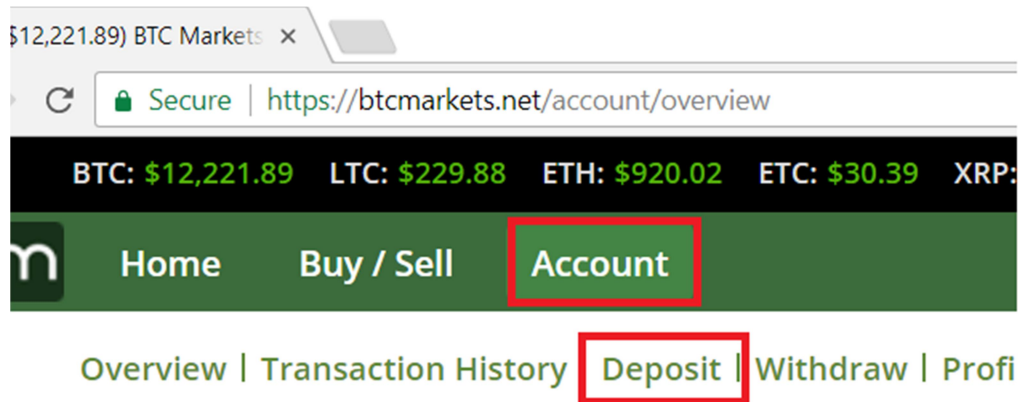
$12,221.89) BTC Markets ×

Secure | https://btcmarkets.net/account/overview

BTC: $12,221.89 LTC: $229.88 ETH: $920.02 ETC: $30.39 XRP:

m Home Buy / Sell Account

Overview | Transaction History | Deposit | Withdraw | Profi